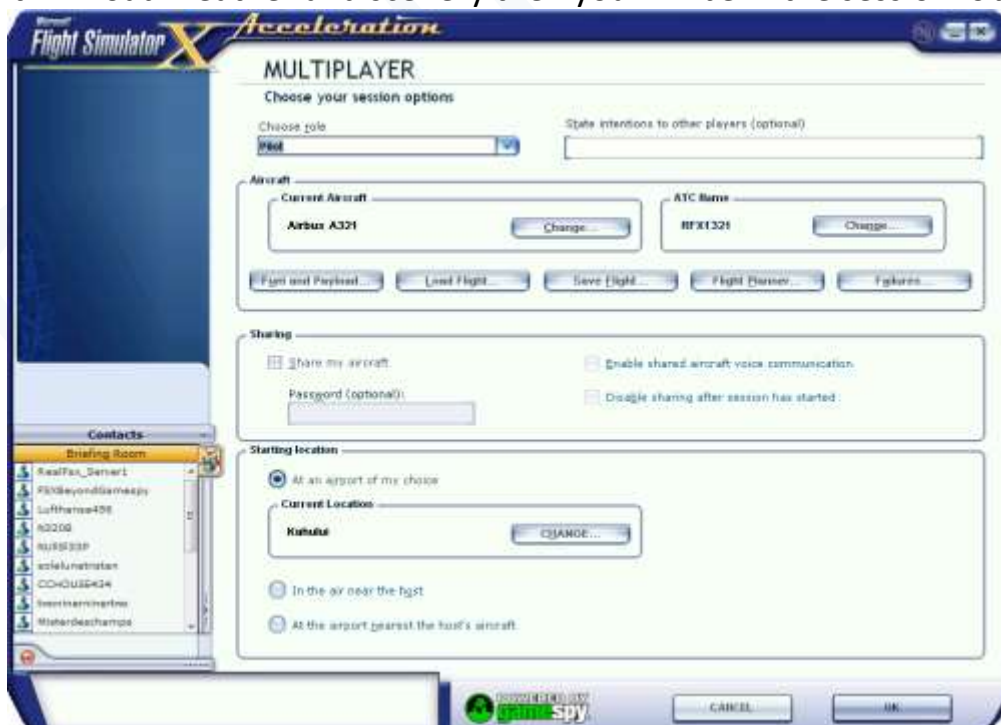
Microsoft Flight Simulator X Acceleration

MULTIPLAYER

Choose your session options

Choose role

Pilot

State intentions to other players (optional)

Aircraft

Current Aircraft

Airbus A321

Change...

ATC Name

RFX1321

Change...

Fuel and Payload...

Load Flight...

Save Flight...

Flight Planner...

Failures...

Sharing

Share my aircraft

Password (optional):

Enable shared aircraft voice communication

Disable sharing after session has started

Starting location

At an airport of my choice

Current Location

Kahului

CHANGE...

In the air near the host

At the airport nearest the host's aircraft

Contacts

Briefing Room

RealFsx_Server1

FSXBeyondGamespy

Lufthansa458

N320B

NURSE33P

eclelunatristan

COHOUSE434

Iwoniwarninertes

Misterdeschamps

POWERED BY gamespy

CANCEL

OK